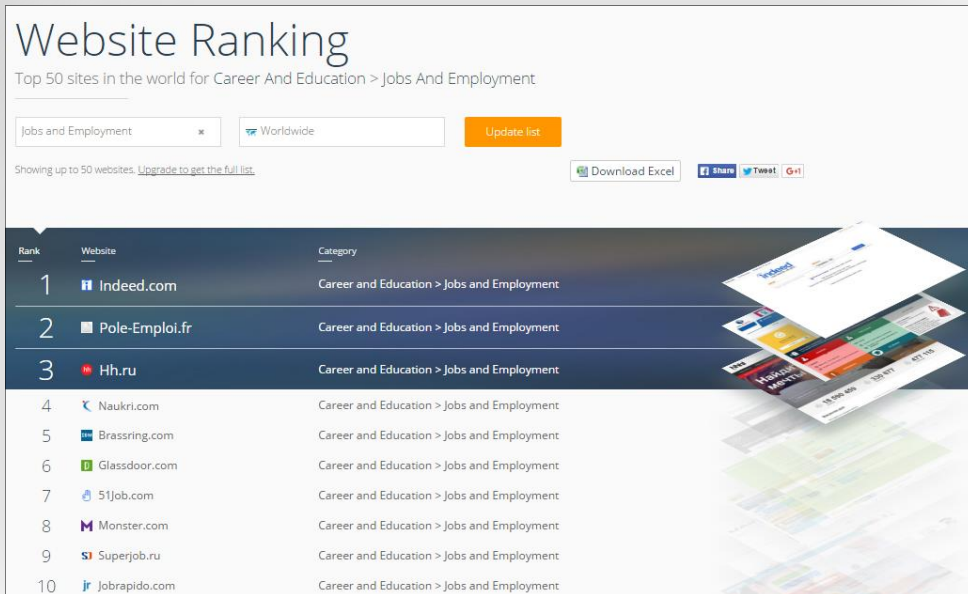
Website Ranking

Top 50 sites in the world for Career And Education > Jobs And Employment

Jobs and Employment ×

Worldwide

Update list

Showing up to 50 websites. Upgrade to get the full list.

Download Excel

Share Tweet G+1

| Rank | Website | Category |
|---|---|---|
| 1 | Indeed.com | Career and Education > Jobs and Employment |
| 2 | Pole-Emploi.fr | Career and Education > Jobs and Employment |
| 3 | Hh.ru | Career and Education > Jobs and Employment |
| 4 | Naukri.com | Career and Education > Jobs and Employment |
| 5 | Brassring.com | Career and Education > Jobs and Employment |
| 6 | Glassdoor.com | Career and Education > Jobs and Employment |
| 7 | 51Job.com | Career and Education > Jobs and Employment |
| 8 | Monster.com | Career and Education > Jobs and Employment |
| 9 | Superjob.ru | Career and Education > Jobs and Employment |
| 10 | Jobrapido.com | Career and Education > Jobs and Employment |